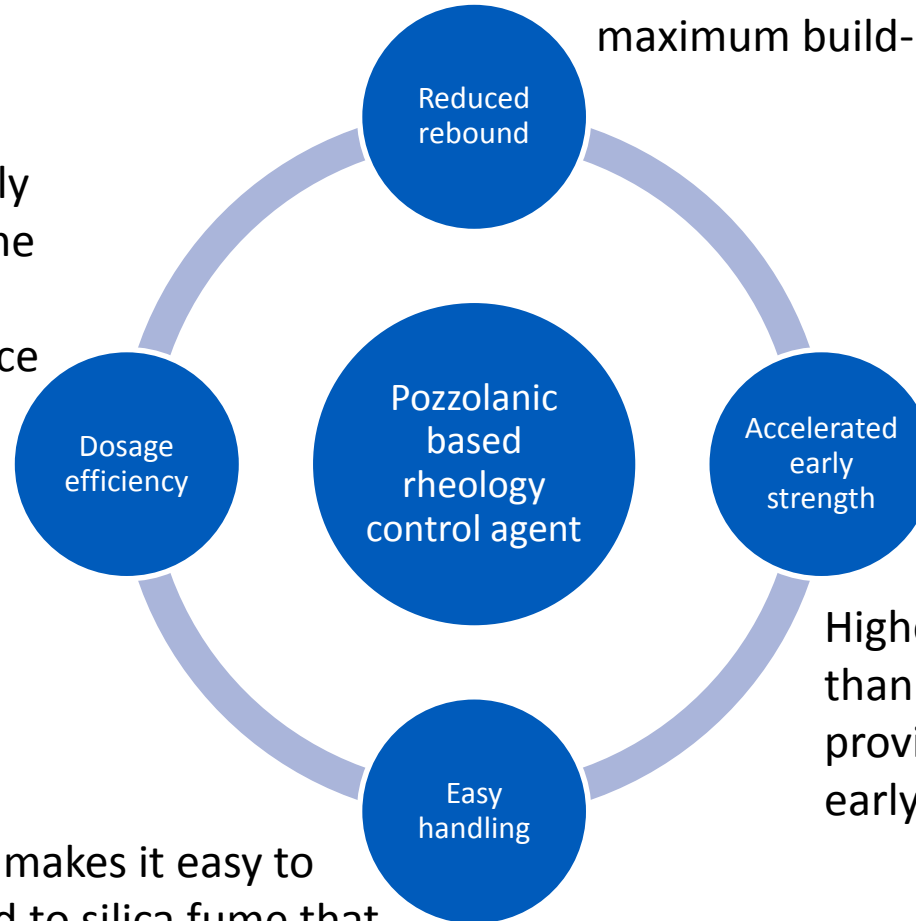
maximum build-

Reduced rebound

ly
ne

ce

Dosage efficiency

Pozzolanic based rheology control agent

Accelerated early strength

High
than
provi
early

Easy handling

makes it easy to
d to silica fume that